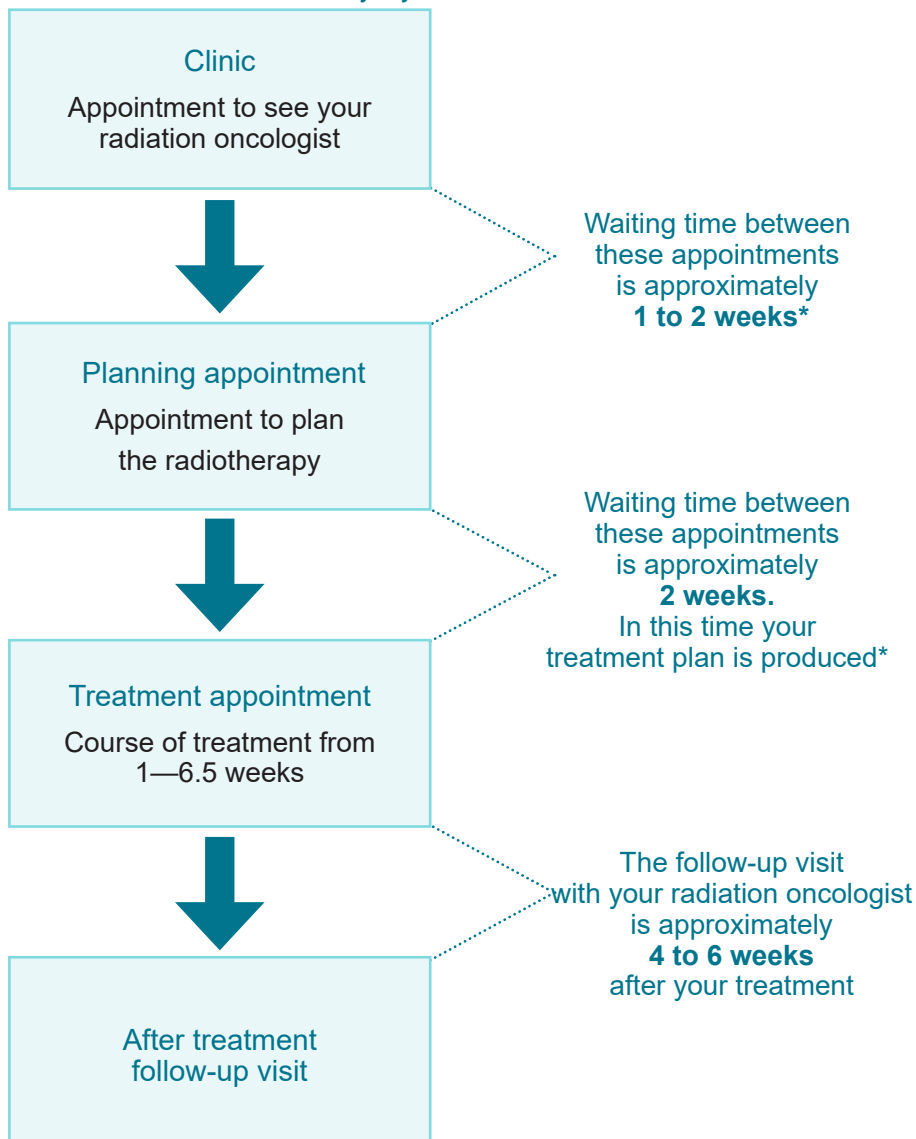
Clinic

Appointment to see your radiation oncologist

Waiting time between these appointments is approximately **1 to 2 weeks***

Planning appointment

Appointment to plan the radiotherapy

Waiting time between these appointments is approximately **2 weeks.** In this time your treatment plan is produced*

Treatment appointment

Course of treatment from 1—6.5 weeks

The follow-up visit with your radiation oncologist is approximately **4 to 6 weeks** after your treatment

After treatment follow-up visit